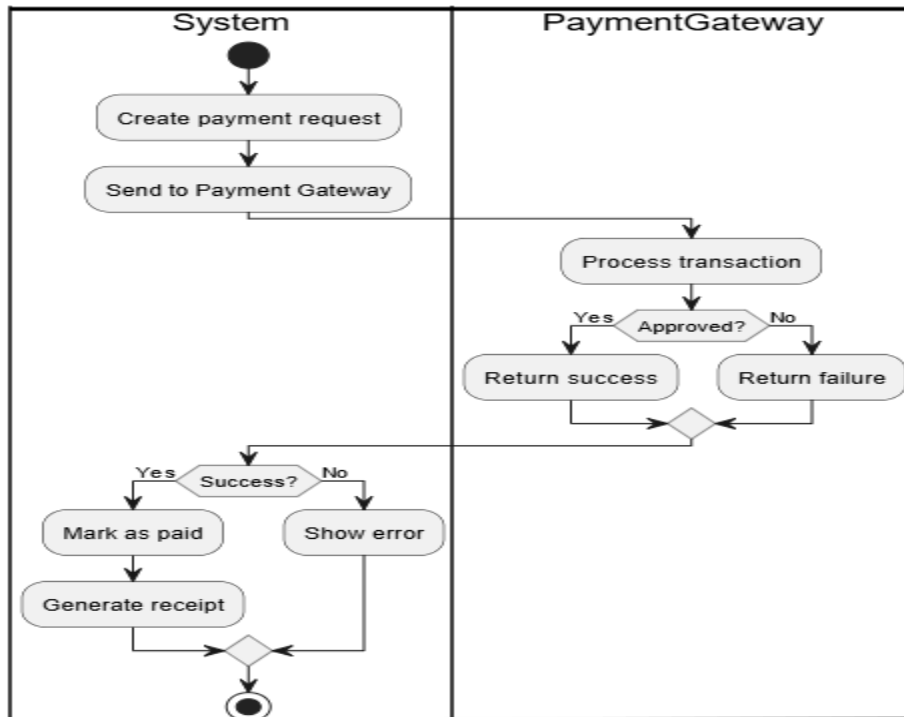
System

PaymentGateway

Create payment request

Send to Payment Gateway

Process transaction

Yes

Approved?

No

Return success

Return failure

Yes

Success?

No

Mark as paid

Show error

Generate receipt